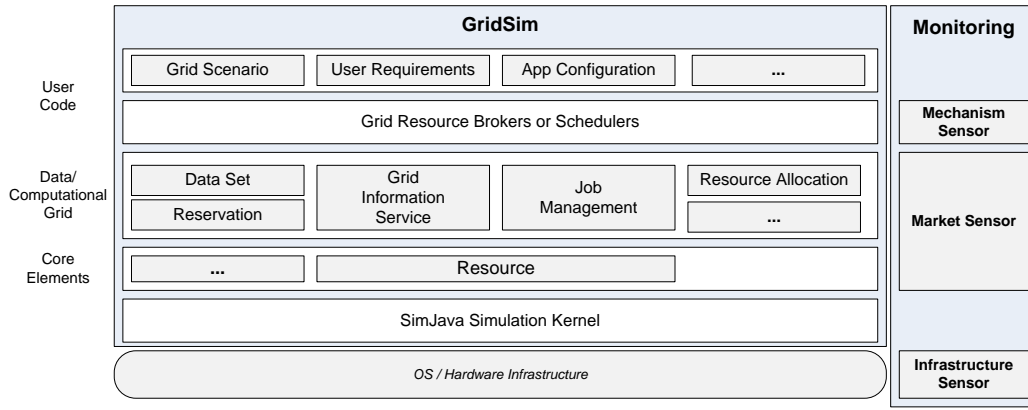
GridSim

Monitoring

User Code

Grid Scenario | User Requirements | App Configuration | ...

Grid Resource Brokers or Schedulers

Mechanism Sensor

Data/ Computational Grid

Data Set

Reservation

Grid Information Service

Job Management

Resource Allocation

...

Market Sensor

Core Elements

...

Resource

SimJava Simulation Kernel

OS / Hardware Infrastructure

Infrastructure Sensor